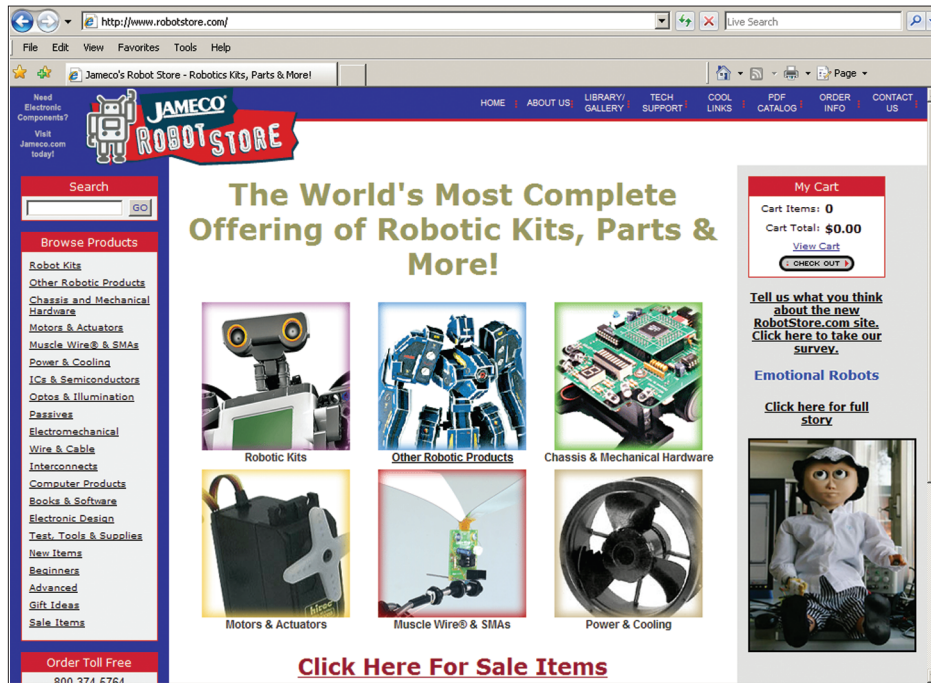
http://www.robotstore.com/

Live Search

File Edit View Favorites Tools Help

Jameco's Robot Store - Robotics Kits, Parts & More!

Page

Need Electronic Components?

Visit Jameco.com today!

JAMECO ROBOT STORE

HOME | ABOUT US | LIBRARY/ GALLERY | TECH SUPPORT | COOL LINKS | PDF CATALOG | ORDER INFO | CONTACT US

Search

GO

Browse Products

Robot Kits
Other Robotic Products
Chassis and Mechanical Hardware
Motors & Actuators
Muscle Wire® & SMAs
Power & Cooling
ICs & Semiconductors
Optos & Illumination
Passives
Electromechanical
Wire & Cable
Interconnects
Computer Products
Books & Software
Electronic Design
Test, Tools & Supplies
New Items
Beginners
Advanced
Gift Ideas
Sale Items

Order Toll Free

800.374.5764

The World's Most Complete Offering of Robotic Kits, Parts & More!

Robotic Kits

Other Robotic Products

Chassis & Mechanical Hardware

Motors & Actuators

Muscle Wire® & SMAs

Power & Cooling

Click Here For Sale Items

My Cart

Cart Items: 0

Cart Total: $0.00

View Cart

CHECK OUT

Tell us what you think about the new RobotStore.com site. Click here to take our survey.

Emotional Robots

Click here for full story